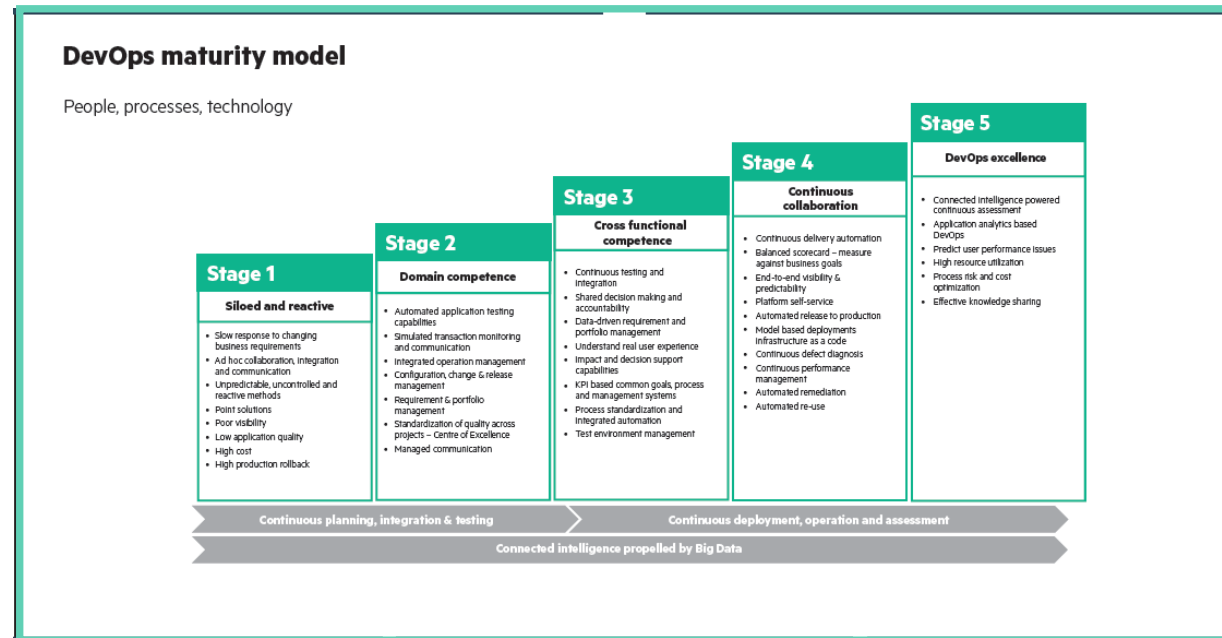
DevOps maturity model

People, processes, technology

Stage 1
Siloed and reactive
- Slow response to changing business requirements
- Ad hoc collaboration, integration and communication
- Unpredictable, uncontrolled and reactive methods
- Point solutions
- Poor visibility
- Low application quality
- High cost
- High production rollback

Stage 2
Domain competence
- Automated application testing capabilities
- Simulated transaction monitoring and communication
- Integrated operation management
- Configuration, change & release management
- Requirement & portfolio management
- Standardization of quality across projects – Centre of Excellence
- Managed communication

Stage 3
Cross functional competence
- Continuous testing and integration
- Shared decision making and accountability
- Data-driven requirement and portfolio management
- Understand real user experience
- Impact and decision support capabilities
- KPI based common goals, process and management systems
- Process standardization and integrated automation
- Test environment management

Stage 4
Continuous collaboration
- Continuous delivery automation
- Balanced scorecard – measure against business goals
- End-to-end visibility & predictability
- Platform self-service
- Automated release to production
- Model based deployments infrastructure as a code
- Continuous defect diagnosis
- Continuous performance management
- Automated remediation
- Automated re-use

Stage 5
DevOps excellence
- Connected intelligence powered continuous assessment
- Application analytics based DevOps
- Predict user performance issues
- High resource utilization
- Process risk and cost optimization
- Effective knowledge sharing

Continuous planning, integration & testing
Continuous deployment, operation and assessment
Connected intelligence propelled by Big Data